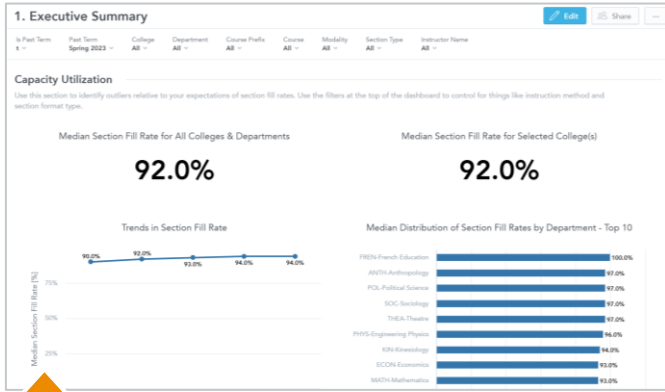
1. Executive Summary

Edit Share ...

| Is Past Term | Past Term | College | Department | Course Prefix | Course | Modality | Section Type | Instructor Name |
|---|---|---|---|---|---|---|---|---|
| 1 | Spring 2023 | All | All | All | All | All | All | All |

Capacity Utilization

Use this section to identify outliers relative to your expectations of section fill rates. Use the filters at the top of the dashboard to control for things like instruction method and section format type.

Median Section Fill Rate for All Colleges & Departments

92.0%

Median Section Fill Rate for Selected College(s)

92.0%

Trends in Section Fill Rate

Median Section Fill Rate [%]

75%

50%

25%

90.0%

92.0%

93.0%

94.0%

94.0%

Median Distribution of Section Fill Rates by Department - Top 10

FREN-French Education 100.0%

ANTH-Anthropology 97.0%

POL-Political Science 97.0%

SOC-Sociology 97.0%

THEA-Theatre 97.0%

PHYS-Engineering Physics 96.0%

KIN-Kinesiology 94.0%

ECON-Economics 93.0%

MATH-Mathematics 93.0%